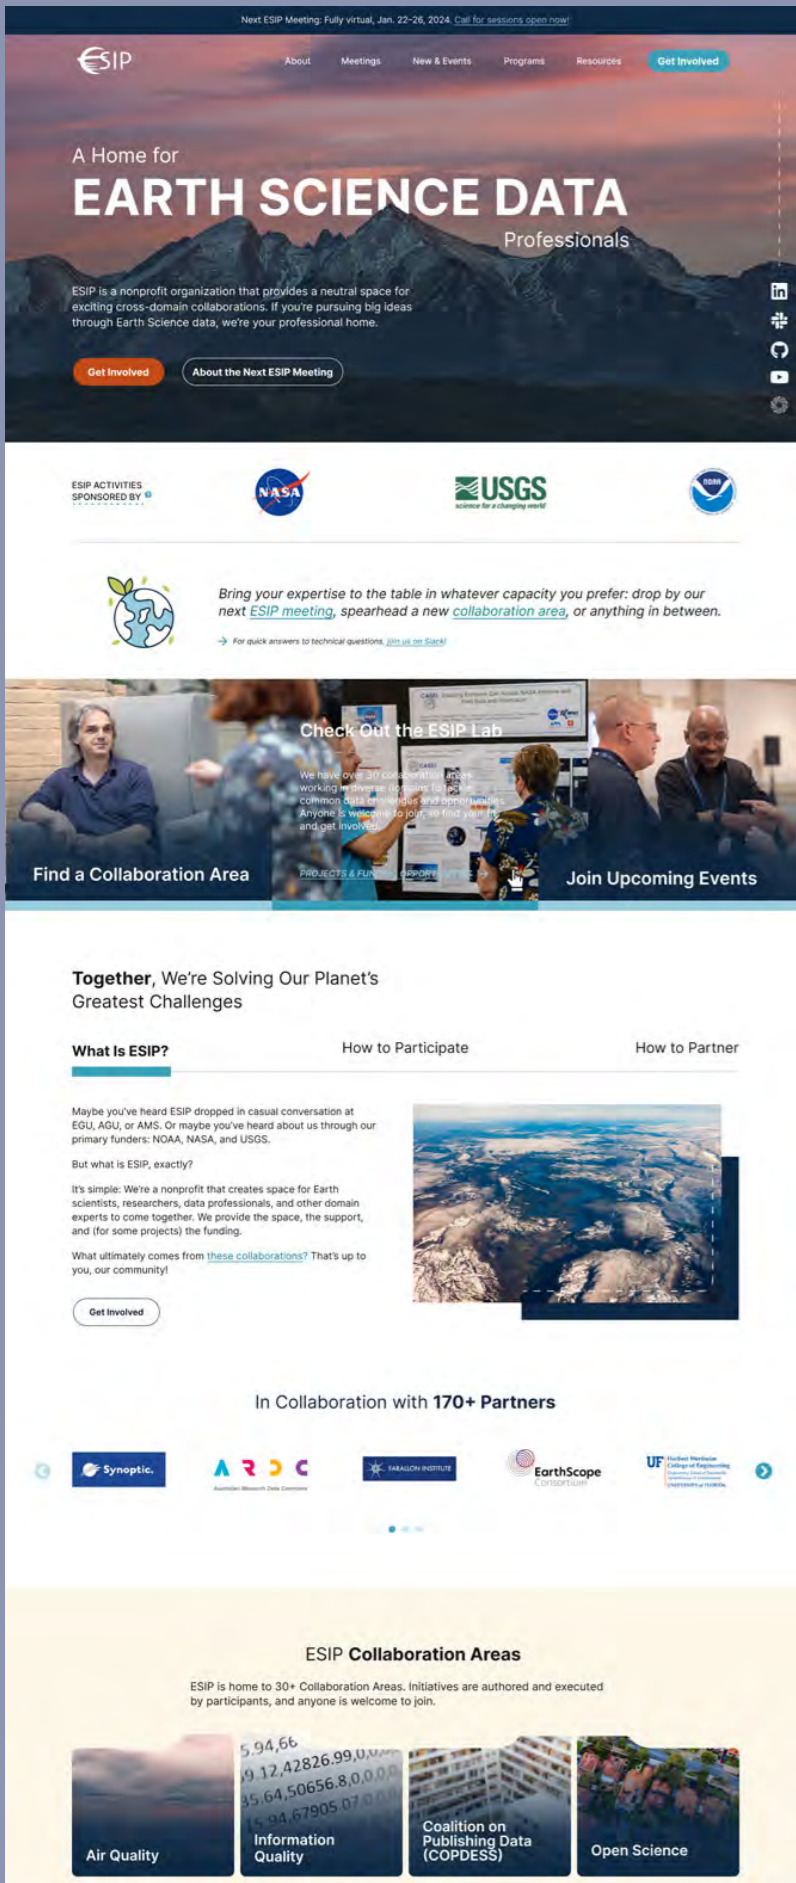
Next ESIP Meeting: Fully virtual, Jan. 22-26, 2024. Call for sessions open now!

ESIP

About Meetings New & Events Programs Resources Get Involved

A Home for
EARTH SCIENCE DATA
Professionals

ESIP is a nonprofit organization that provides a neutral space for exciting cross-domain collaborations. If you're pursuing big ideas through Earth Science data, we're your professional home.

Get Involved
About the Next ESIP Meeting

ESIP ACTIVITIES SPONSORED BY

NASA

USGS
science for a changing world

NOAA

Bring your expertise to the table in whatever capacity you prefer: drop by our next ESIP meeting, spearhead a new collaboration area, or anything in between.

For quick answers to technical questions, join us on Slack!

Find a Collaboration Area

Check Out the ESIP Lab

We have over 30 collaboration areas working in diverse domains to tackle common data challenges and opportunities. Anyone is welcome to join, so find your fit and get involved.

PROJECTS & FUNDING OPPORTUNITIES

Join Upcoming Events

Together, We're Solving Our Planet's Greatest Challenges

What Is ESIP?
How to Participate
How to Partner

Maybe you've heard ESIP dropped in casual conversation at EGU, AGU, or AMS. Or maybe you've heard about us through our primary funders: NOAA, NASA, and USGS.

But what is ESIP, exactly?

It's simple: We're a nonprofit that creates space for Earth scientists, researchers, data professionals, and other domain experts to come together. We provide the space, the support, and (for some projects) the funding.

What ultimately comes from these collaborations? That's up to you, our community!

Get Involved

In Collaboration with 170+ Partners

Synoptic.

ARDC
Australian Research Data Commons

FARALLON INSTITUTE

EarthScope Consortium

UF Herbert Wertheim College of Engineering

ESIP Collaboration Areas

ESIP is home to 30+ Collaboration Areas. Initiatives are authored and executed by participants, and anyone is welcome to join.

Air Quality

Information Quality

Coalition on Publishing Data (COPDESS)

Open Science